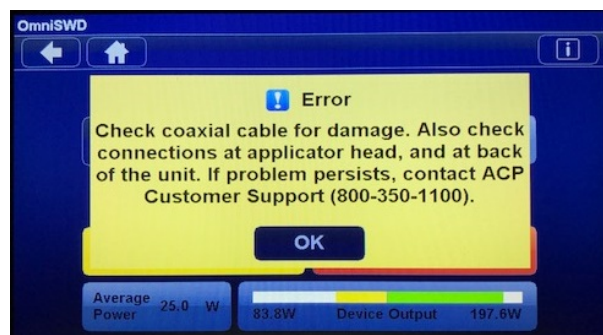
OmniSWD

Error

Check coaxial cable for damage. Also check connections at applicator head, and at back of the unit. If problem persists, contact ACP Customer Support (800-350-1100).

OK

Average Power 25.0 W

83.8W Device Output 197.6W